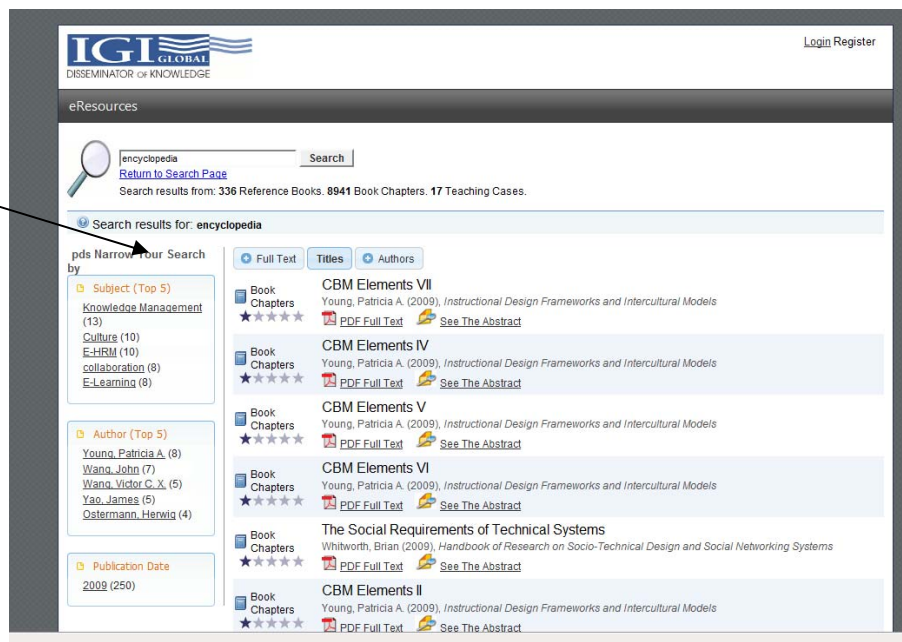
IGI GLOBAL
DISSEMINATOR OF KNOWLEDGE

Login Register

eResources

encyclopedia
Search
Return to Search Page
Search results from: 336 Reference Books. 8941 Book Chapters. 17 Teaching Cases.

Search results for: encyclopedia

pds Narrow Your Search by

Subject (Top 5)
Knowledge Management (13)
Culture (10)
E-HRM (10)
collaboration (8)
E-Learning (8)

Author (Top 5)
Young, Patricia A. (8)
Wang, John (7)
Wang, Victor C. X. (5)
Yao, James (5)
Ostermann, Herwig (4)

Publication Date
2009 (250)

Full Text
Titles
Authors

Book Chapters
CBM Elements VII
Young, Patricia A. (2009), Instructional Design Frameworks and Intercultural Models
PDF Full Text
See The Abstract

Book Chapters
CBM Elements IV
Young, Patricia A. (2009), Instructional Design Frameworks and Intercultural Models
PDF Full Text
See The Abstract

Book Chapters
CBM Elements V
Young, Patricia A. (2009), Instructional Design Frameworks and Intercultural Models
PDF Full Text
See The Abstract

Book Chapters
CBM Elements VI
Young, Patricia A. (2009), Instructional Design Frameworks and Intercultural Models
PDF Full Text
See The Abstract

Book Chapters
The Social Requirements of Technical Systems
Whitworth, Brian (2009), Handbook of Research on Socio-Technical Design and Social Networking Systems
PDF Full Text
See The Abstract

Book Chapters
CBM Elements II
Young, Patricia A. (2009), Instructional Design Frameworks and Intercultural Models
PDF Full Text
See The Abstract